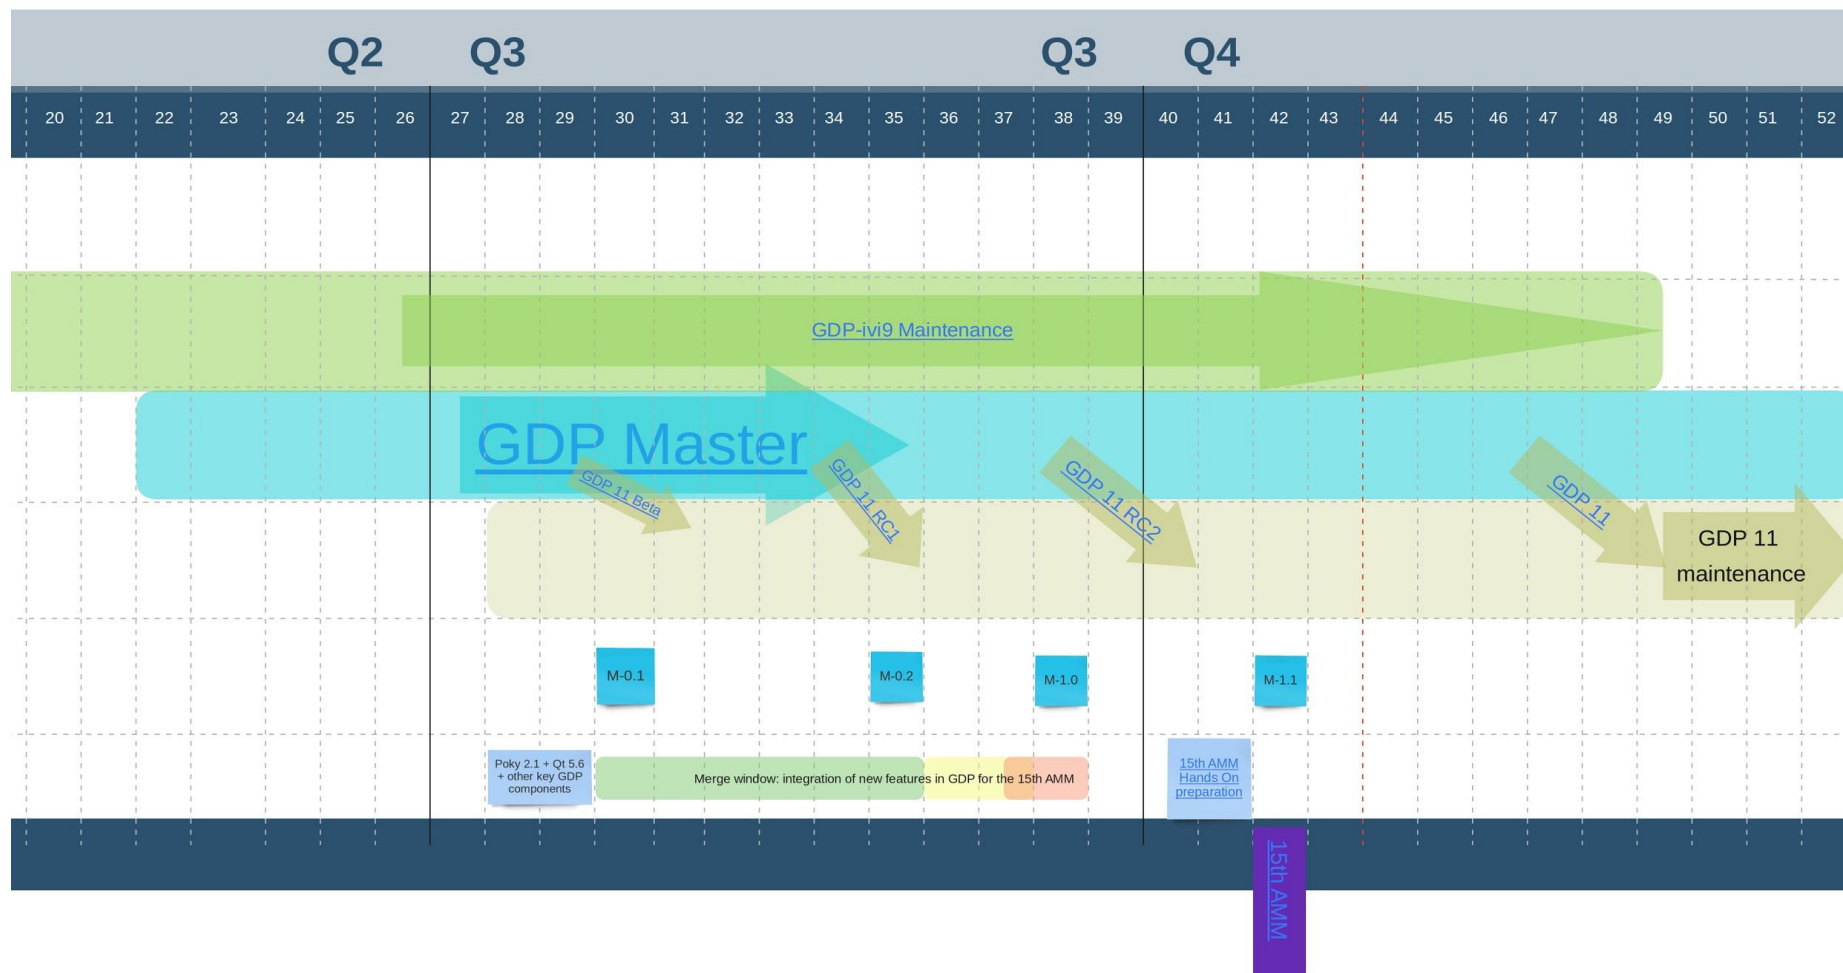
Q2 Q3 Q3 Q4

20 21 22 23 24 25 26 27 28 29 30 31 32 33 34 35 36 37 38 39 40 41 42 43 44 45 46 47 48 49 50 51 52

GDP-ivi9 Maintenance

GDP Master

GDP 11 Beta

GDP 11 RC1

GDP 11 RC2

GDP 11

GDP 11 maintenance

M-0.1

M-0.2

M-1.0

M-1.1

Poky 2.1 + Qt 5.6 + other key GDP components

Merge window: integration of new features in GDP for the 15th AMM

15th AMM Hands On preparation

15th AMM